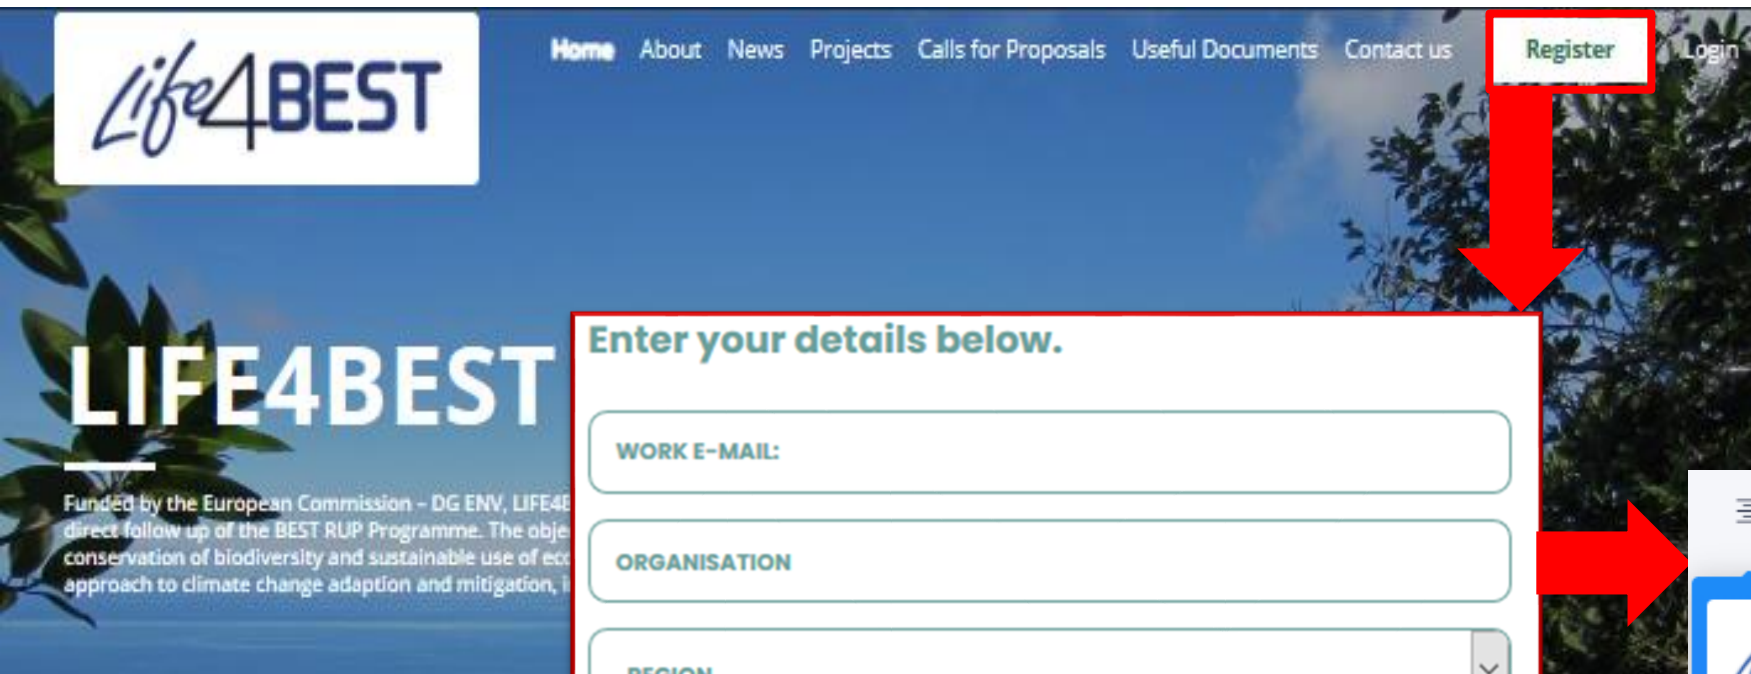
Life4BEST

Home About News Projects Calls for Proposals Useful Documents Contact us Register Login

LIFE4BEST

Funded by the European Commission – DG ENV, LIFE4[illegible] direct follow up of the BEST RUP Programme. The obje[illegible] conservation of biodiversity and sustainable use of ec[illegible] approach to climate change adaption and mitigation, i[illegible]

Enter your details below.

WORK E-MAIL:

ORGANISATION

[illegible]